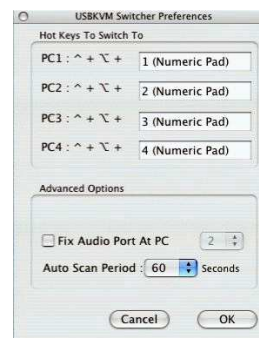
USBKVM Switcher Preferences

Hot Keys To Switch To

PC1 : ^ + ⌥ + 1 (Numeric Pad)

PC2 : ^ + ⌥ + 2 (Numeric Pad)

PC3 : ^ + ⌥ + 3 (Numeric Pad)

PC4 : ^ + ⌥ + 4 (Numeric Pad)

Advanced Options

Fix Audio Port At PC 2

Auto Scan Period : 60 Seconds

Cancel

OK